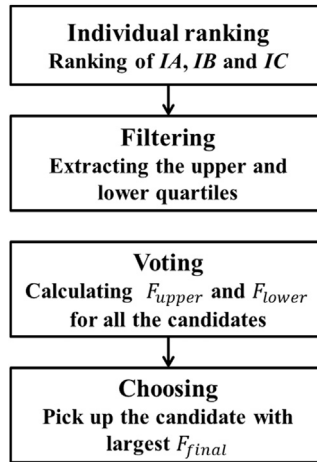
Individual ranking
Ranking of $IA$, $IB$ and $IC$

Filtering
Extracting the upper and lower quartiles

Voting
Calculating $F_{upper}$ and $F_{lower}$ for all the candidates

Choosing
Pick up the candidate with largest $F_{final}$